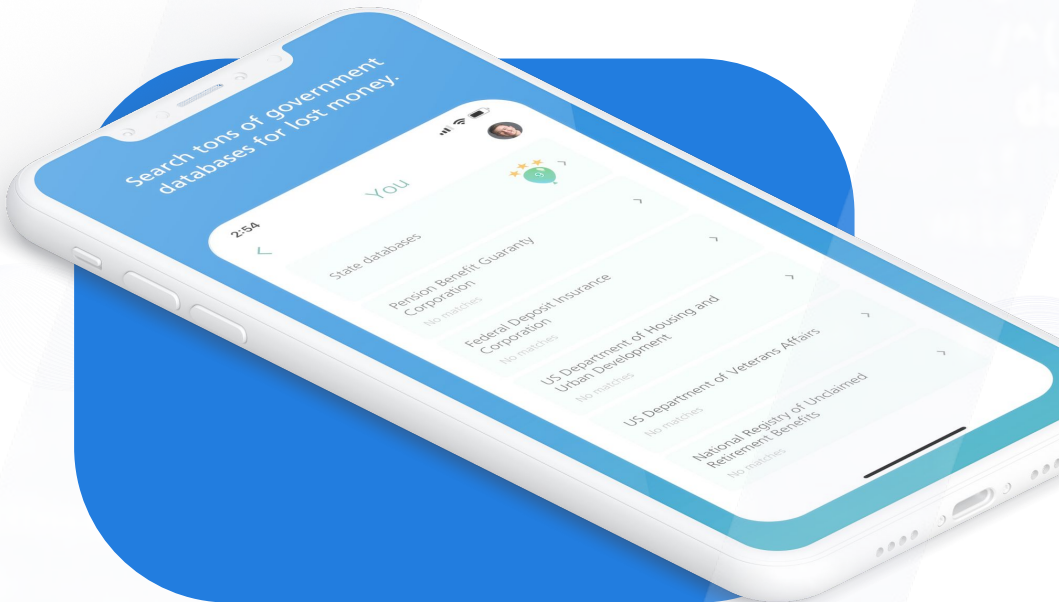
Search tons of government databases for lost money.

2:54

<

You

State databases

Pension Benefit Guaranty Corporation
No matches

Federal Deposit Insurance Corporation
No matches

US Department of Housing and Urban Development
No matches

US Department of Veterans Affairs
No matches

National Registry of Unclaimed Retirement Benefits
No matches